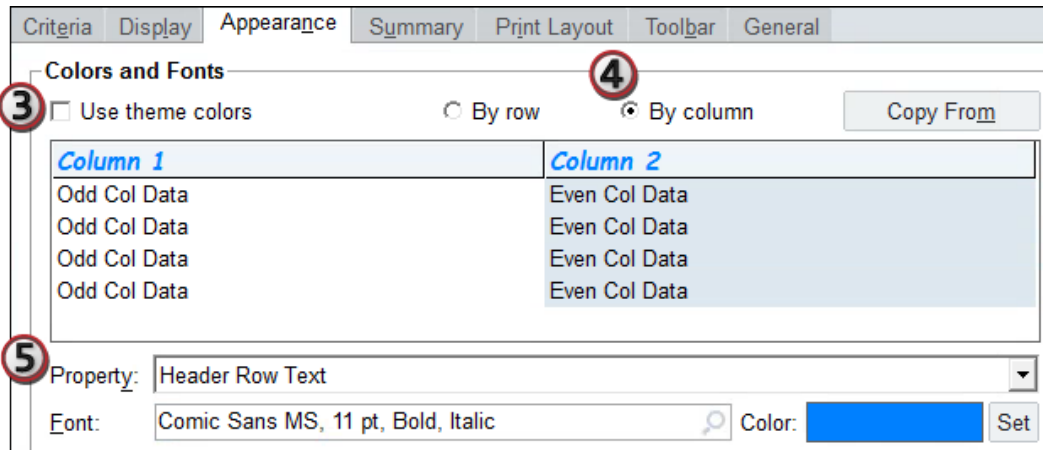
Criteria Display Appearance Summary Print Layout Toolbar General

Colors and Fonts

3 Use theme colors

4

By row

By column

Copy From

| Column 1 | Column 2 |
|---|---|
| Odd Col Data | Even Col Data |
| Odd Col Data | Even Col Data |
| Odd Col Data | Even Col Data |
| Odd Col Data | Even Col Data |

5 Property: Header Row Text

Font: Comic Sans MS, 11 pt, Bold, Italic

Color: Set